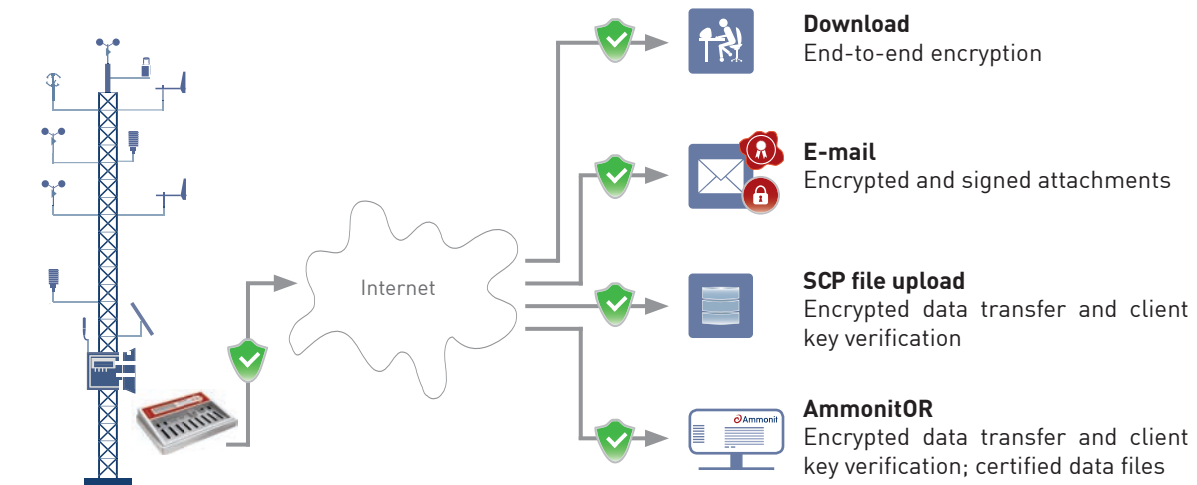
Internet

Download
End-to-end encryption

E-mail
Encrypted and signed attachments

SCP file upload
Encrypted data transfer and client key verification

AmmonitOR
Encrypted data transfer and client key verification; certified data files

Ammonit